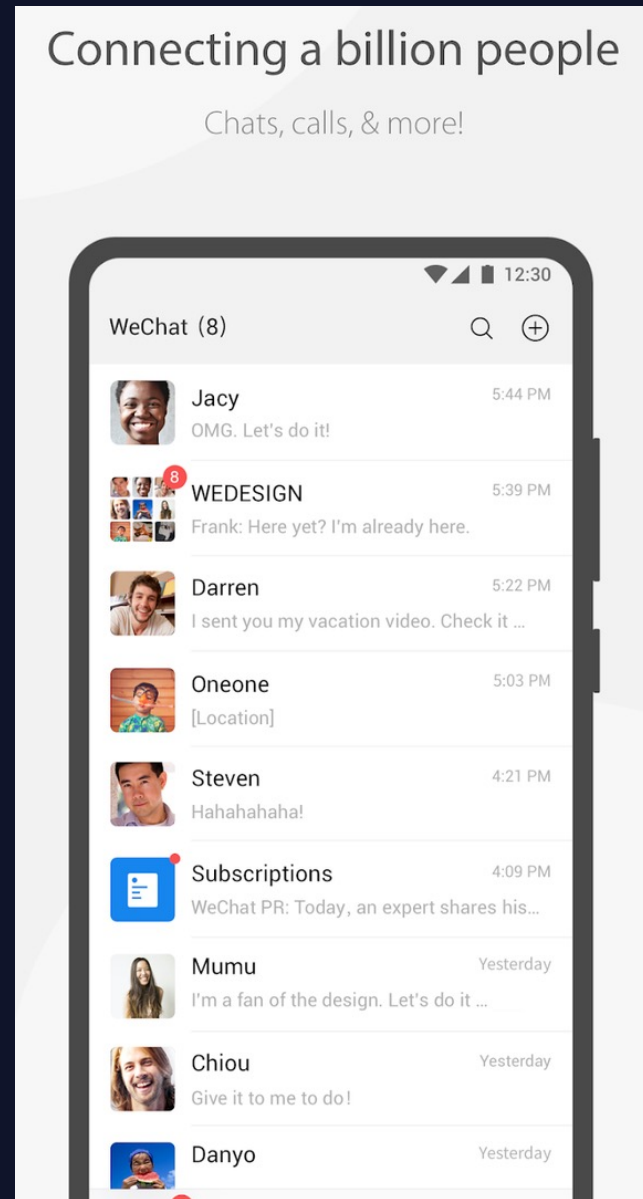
Connecting a billion people

Chats, calls, & more!

12:30

WeChat (8)

Jacy
5:44 PM
OMG. Let's do it!

8
WEDESIGN
5:39 PM
Frank: Here yet? I'm already here.

Darren
5:22 PM
I sent you my vacation video. Check it ...

Oneone
5:03 PM
[Location]

Steven
4:21 PM
Hahahahaha!

Subscriptions
4:09 PM
WeChat PR: Today, an expert shares his...

Mumu
Yesterday
I'm a fan of the design. Let's do it ...

Chiou
Yesterday
Give it to me to do!

Danyo
Yesterday